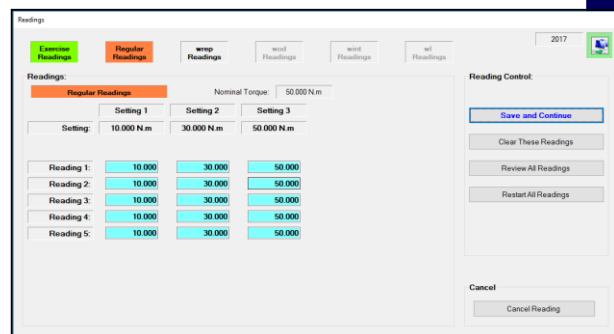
Readings

Exercise Readings

Regular Readings

wrep Readings

wcd Readings

wird Readings

wl Readings

2017

Readings:

Regular Readings

Nominal Torque: 50.000 N.m

| | Setting 1 | Setting 2 | Setting 3 |
|---|---|---|---|
| Setting: | 10.000 N.m | 30.000 N.m | 50.000 N.m |
| Reading 1: | 10.000 | 30.000 | 50.000 |
| Reading 2: | 10.000 | 30.000 | 50.000 |
| Reading 3: | 10.000 | 30.000 | 50.000 |
| Reading 4: | 10.000 | 30.000 | 50.000 |
| Reading 5: | 10.000 | 30.000 | 50.000 |

Reading Control:

Save and Continue

Clear These Readings

Review All Readings

Restart All Readings

Cancel

Cancel Reading